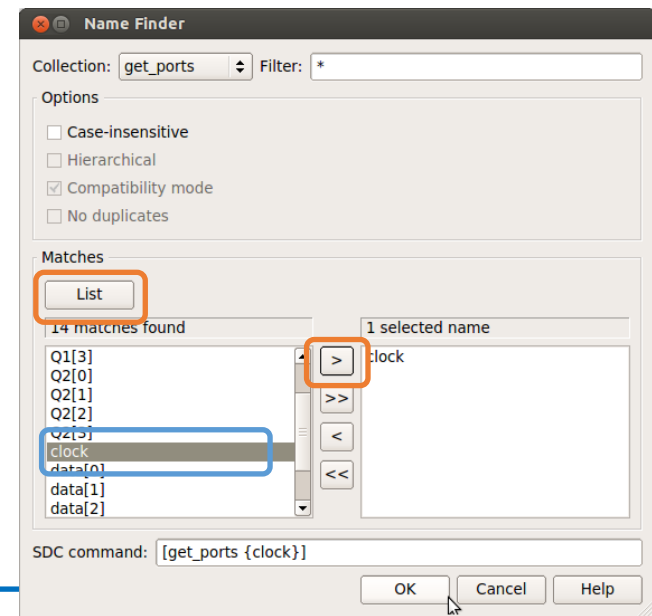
Name Finder

Collection: get_ports Filter: *

Options

Case-insensitive

Hierarchical

Compatibility mode

No duplicates

Matches

List

14 matches found

Q1[3]
Q2[0]
Q2[1]
Q2[2]
Q2[3]
clock
data[0]
data[1]
data[2]

>
>>
<
<<

1 selected name

clock

SDC command: [get_ports {clock}]

OK Cancel Help